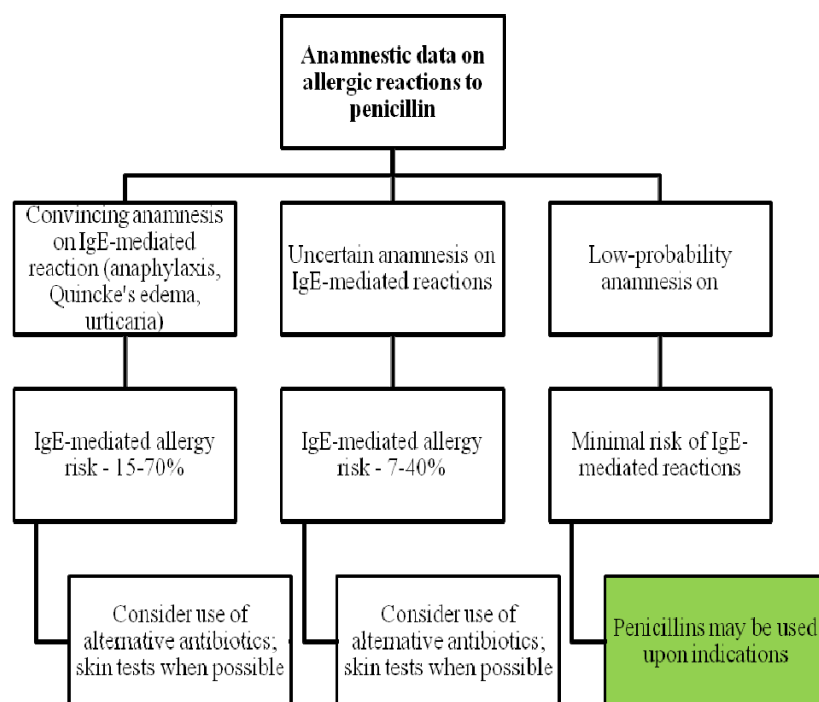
Anamnestic data on allergic reactions to penicillin

Convincing anamnesis on IgE-mediated reaction (anaphylaxis, Quincke's edema, urticaria)

Uncertain anamnesis on IgE-mediated reactions

Low-probability anamnesis on

IgE-mediated allergy risk - 15-70%

IgE-mediated allergy risk - 7-40%

Minimal risk of IgE-mediated reactions

Consider use of alternative antibiotics; skin tests when possible

Consider use of alternative antibiotics; skin tests when possible

Penicillins may be used upon indications